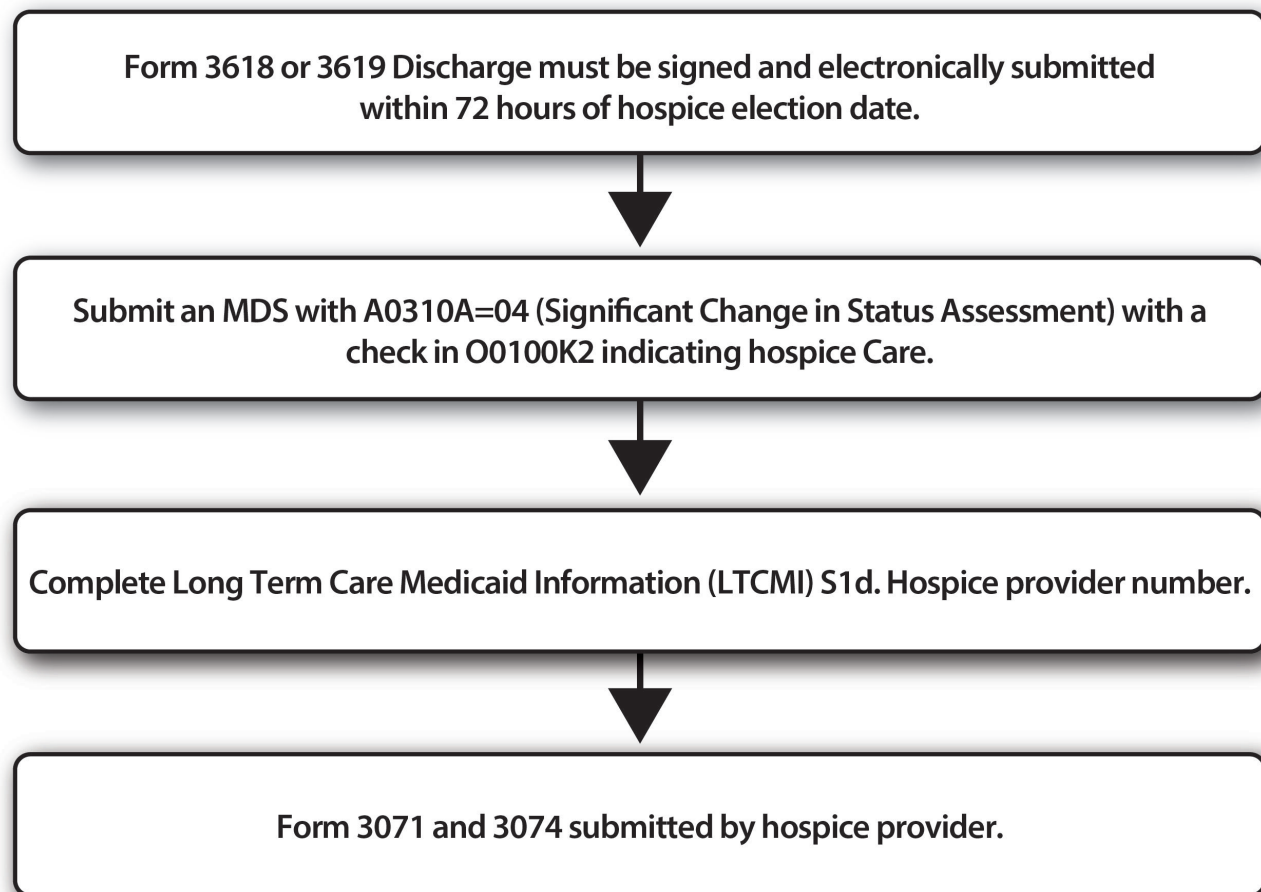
Form 3618 or 3619 Discharge must be signed and electronically submitted within 72 hours of hospice election date.

Submit an MDS with A0310A=04 (Significant Change in Status Assessment) with a check in O0100K2 indicating hospice Care.

Complete Long Term Care Medicaid Information (LTCMI) S1d. Hospice provider number.

Form 3071 and 3074 submitted by hospice provider.